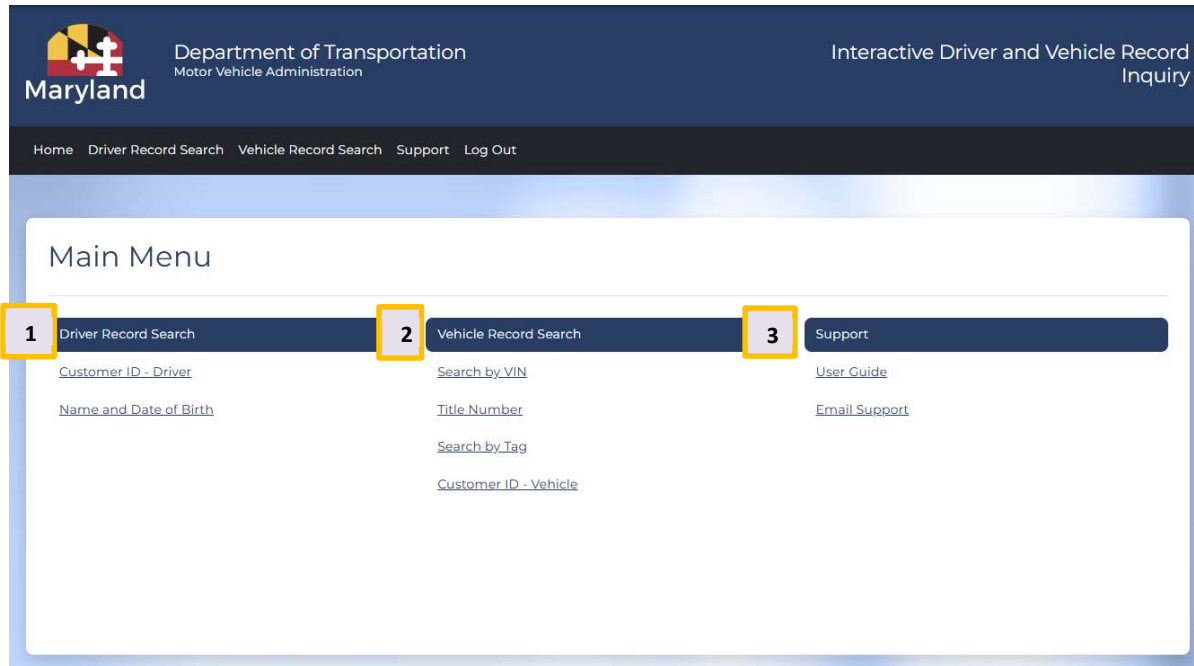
Maryland

Department of Transportation
Motor Vehicle Administration

Interactive Driver and Vehicle Record Inquiry

Home Driver Record Search Vehicle Record Search Support Log Out

Main Menu

1 Driver Record Search

Customer ID - Driver

Name and Date of Birth

2 Vehicle Record Search

Search by VIN

Title Number

Search by Tag

Customer ID - Vehicle

3 Support

User Guide

Email Support